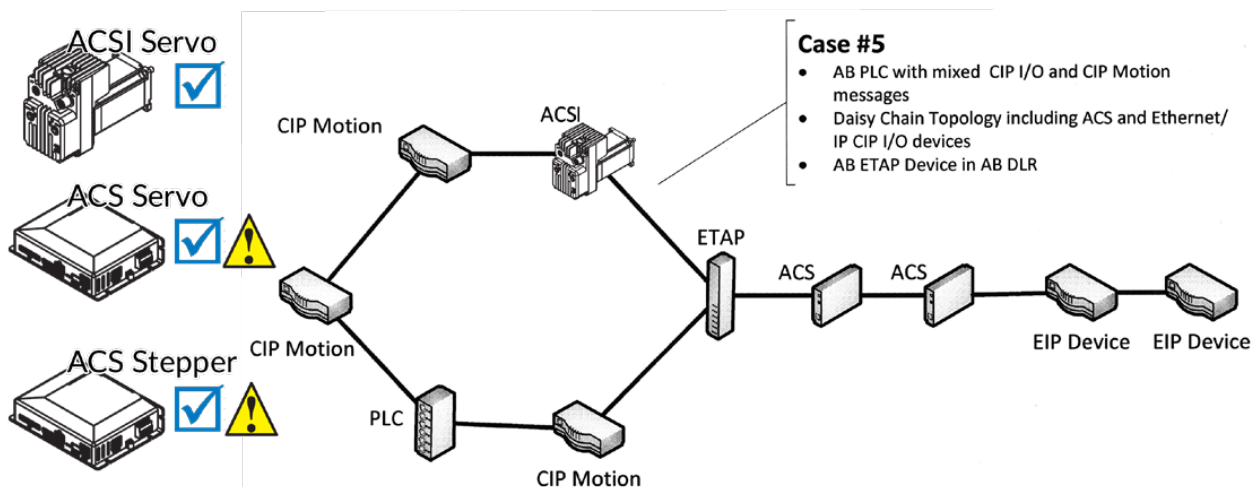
ACSI Servo

ACS Servo

ACS Stepper

Case #5
- AB PLC with mixed CIP I/O and CIP Motion messages
- Daisy Chain Topology including ACS and Ethernet/ IP CIP I/O devices
- AB ETAP Device in AB DLR

CIP Motion

ACSI

CIP Motion

ETAP

ACS

ACS

EIP Device

EIP Device

PLC

CIP Motion